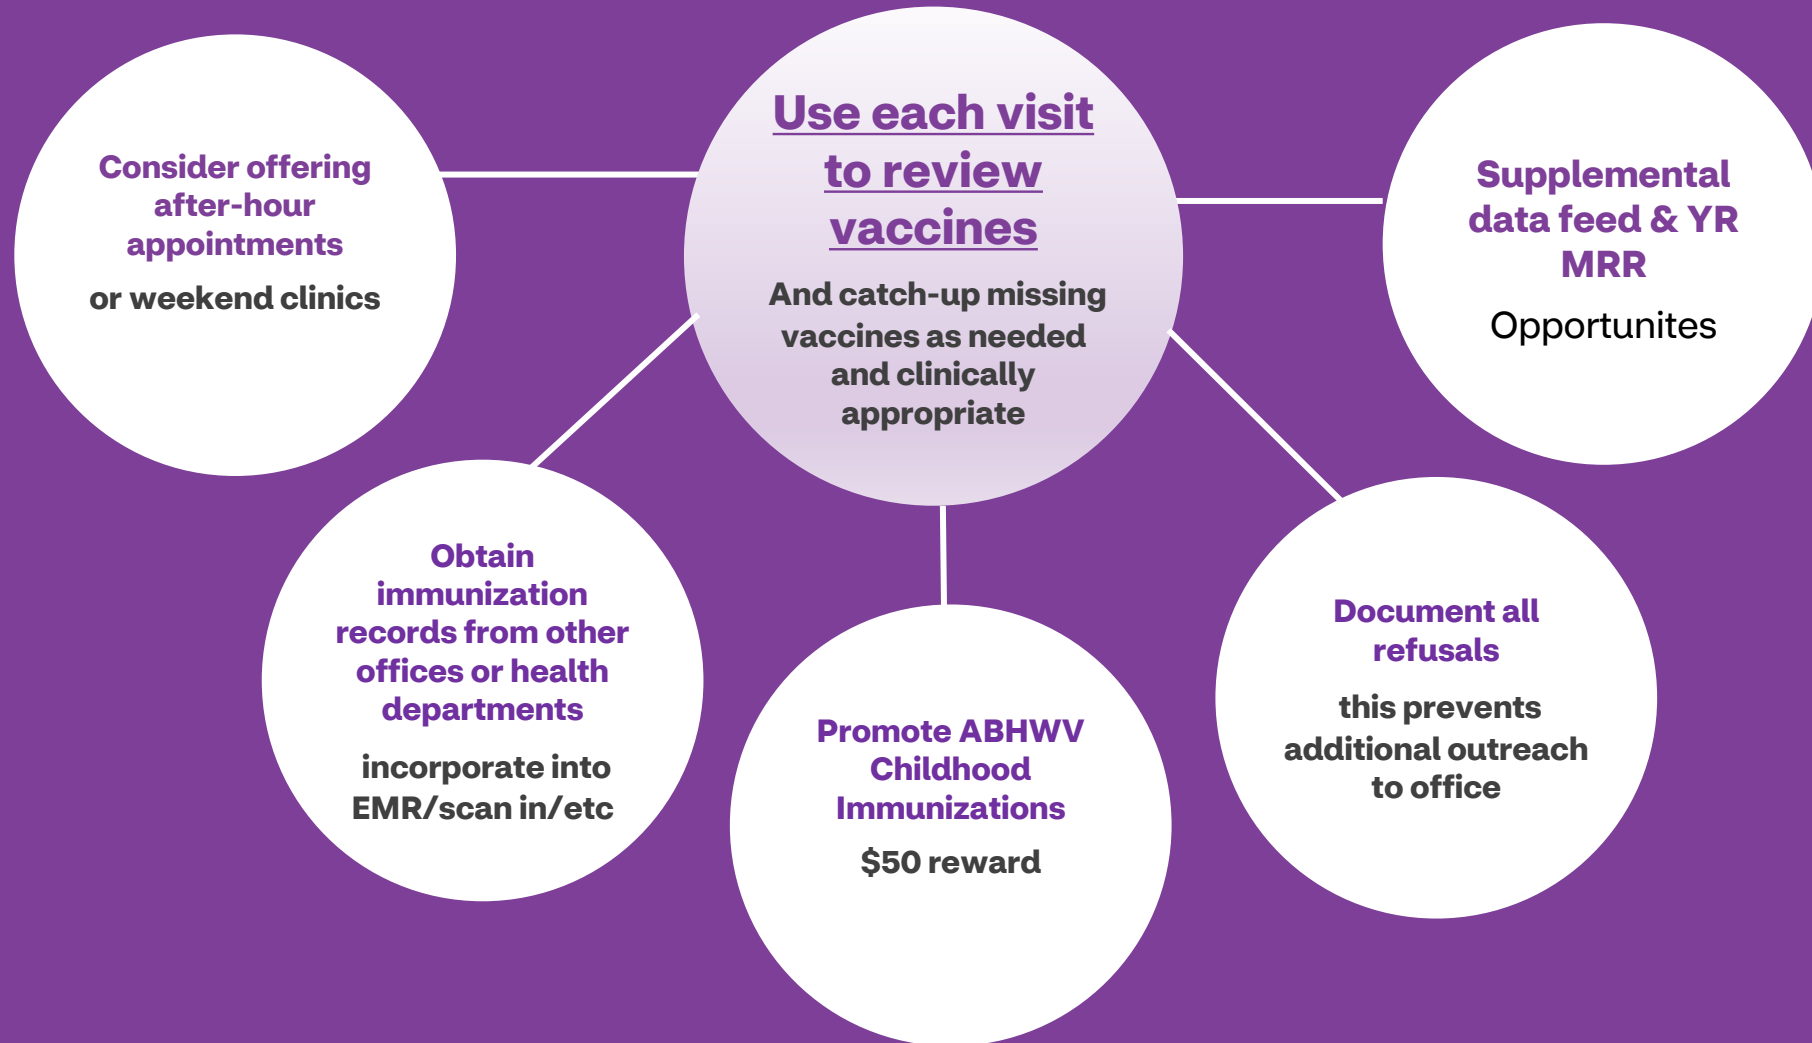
Use each visit to review vaccines

And catch-up missing vaccines as needed and clinically appropriate

Consider offering after-hour appointments

or weekend clinics

Supplemental data feed & YR MRR

Opportunites

Obtain immunization records from other offices or health departments

incorporate into EMR/scan in/etc

Promote ABHWV Childhood Immunizations

$50 reward

Document all refusals

this prevents additional outreach to office